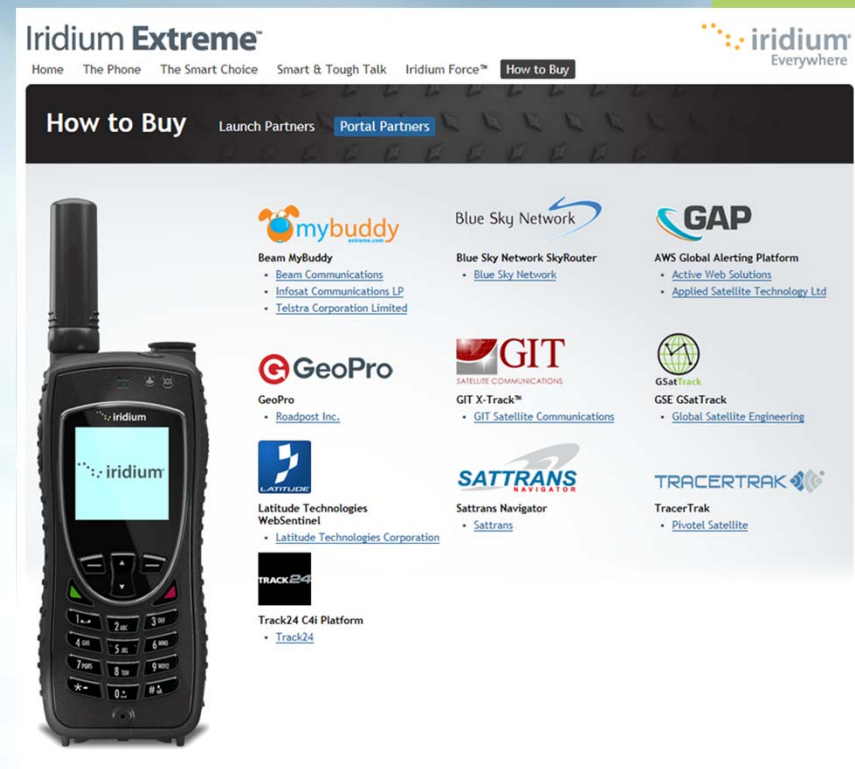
Iridium Extreme™

iridium
Everywhere

Home The Phone The Smart Choice Smart & Tough Talk Iridium Force™ How to Buy

How to Buy Launch Partners Portal Partners

mybuddy
extreme.com

Beam MyBuddy
- Beam Communications
- Infosat Communications LP
- Telstra Corporation Limited

Blue Sky Network

Blue Sky Network SkyRouter
- Blue Sky Network

GAP

AWS Global Alerting Platform
- Active Web Solutions
- Applied Satellite Technology Ltd

GeoPro

GeoPro
- Roadpost Inc.

GIT
SATELLITE COMMUNICATIONS

GIT X-Track™
- GIT Satellite Communications

GSatTrack

GSE GSatTrack
- Global Satellite Engineering

LATITUDE

Latitude Technologies WebSentinel
- Latitude Technologies Corporation

SATTRANS
NAVIGATOR

Sattrans Navigator
- Sattrans

TRACERTRAK

TracerTrak
- Pivotel Satellite

TRACK24

Track24 C4i Platform
- Track24

iridium
iridium
1 2abc 3def 4ghi 5jkl 6mno 7pqrs 8tuv 9wxyz 0 #